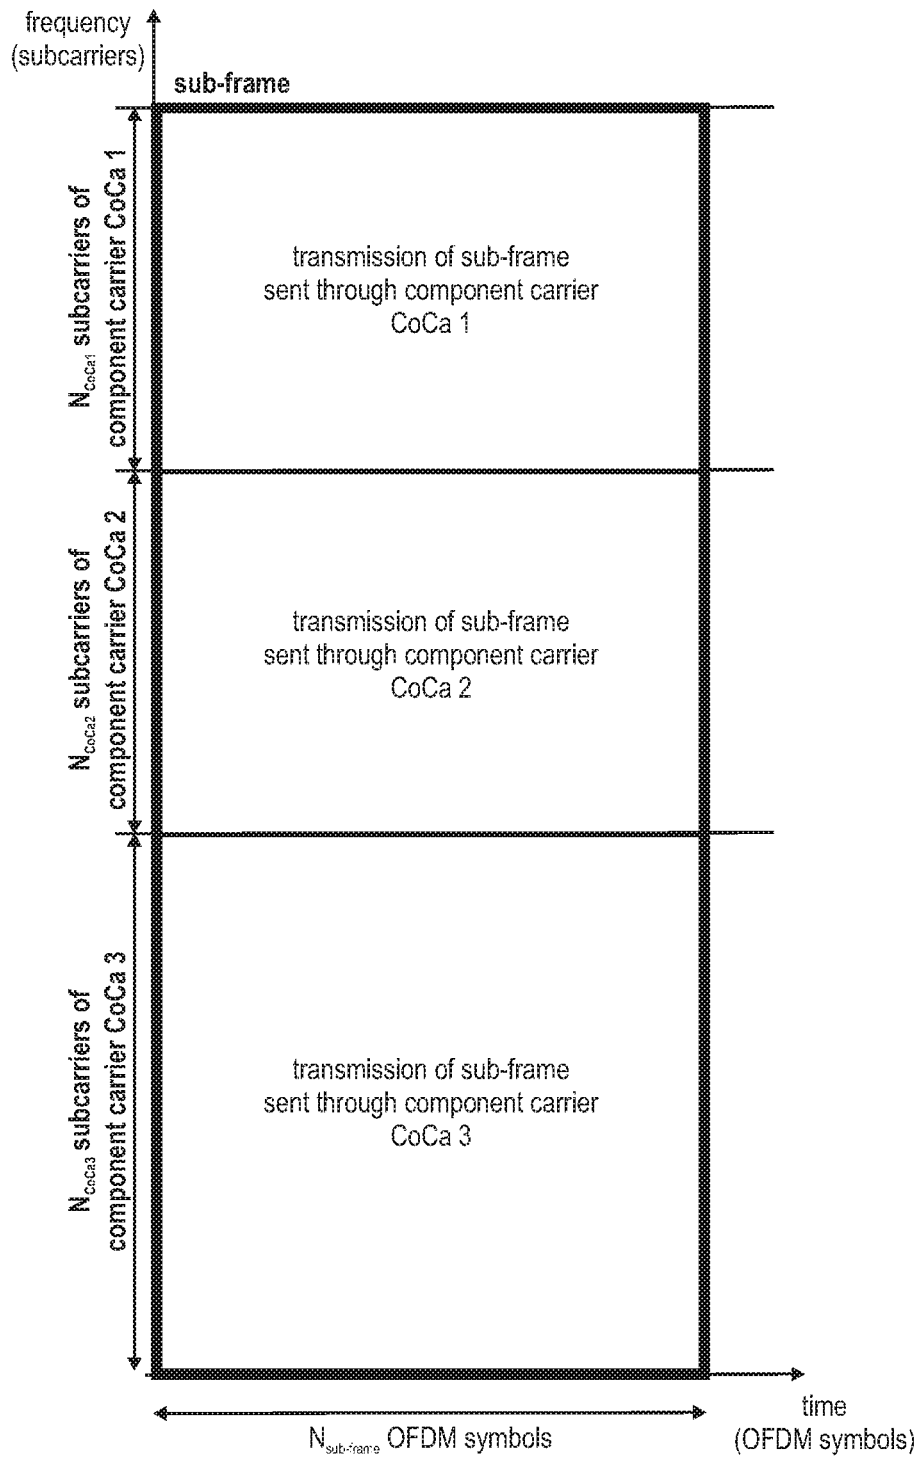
frequency
(subcarriers)

sub-frame

$N_{CoCa1}$ subcarriers of component carrier CoCa 1

transmission of sub-frame sent through component carrier CoCa 1

$N_{CoCa2}$ subcarriers of component carrier CoCa 2

transmission of sub-frame sent through component carrier CoCa 2

$N_{CoCa3}$ subcarriers of component carrier CoCa 3

transmission of sub-frame sent through component carrier CoCa 3

$N_{sub-frame}$ OFDM symbols

time
(OFDM symbols)